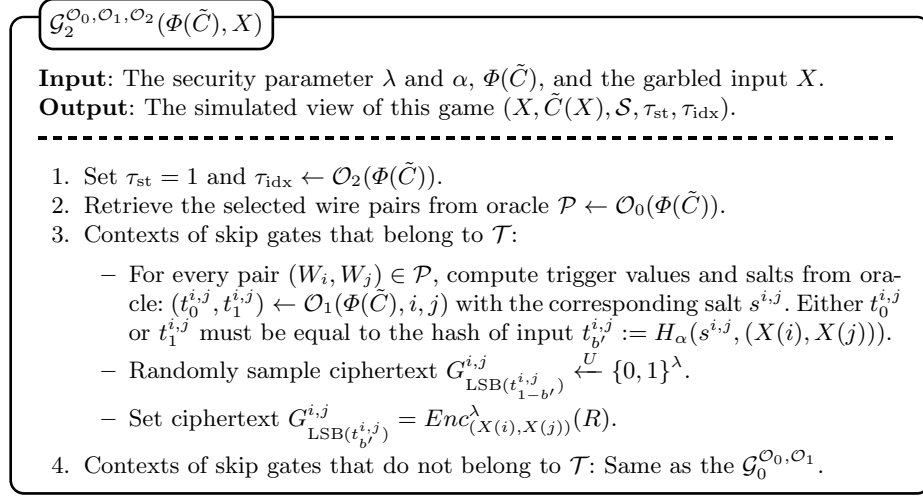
$\mathcal{G}_2^{\mathcal{O}_0,\mathcal{O}_1,\mathcal{O}_2}(\Phi(\tilde{C}), X)$

**Input**: The security parameter $\lambda$ and $\alpha$, $\Phi(\tilde{C})$, and the garbled input $X$.
**Output**: The simulated view of this game $(X, \tilde{C}(X), \mathcal{S}, \tau_{\text{st}}, \tau_{\text{idx}})$.

1. Set $\tau_{\text{st}} = 1$ and $\tau_{\text{idx}} \leftarrow \mathcal{O}_2(\Phi(\tilde{C}))$.
2. Retrieve the selected wire pairs from oracle $\mathcal{P} \leftarrow \mathcal{O}_0(\Phi(\tilde{C}))$.
3. Contexts of skip gates that belong to $\mathcal{T}$:

– For every pair $(W_i, W_j) \in \mathcal{P}$, compute trigger values and salts from oracle: $(t_0^{i,j}, t_1^{i,j}) \leftarrow \mathcal{O}_1(\Phi(\tilde{C}), i, j)$ with the corresponding salt $s^{i,j}$. Either $t_0^{i,j}$ or $t_1^{i,j}$ must be equal to the hash of input $t_{b'}^{i,j} := H_\alpha(s^{i,j}, (X(i), X(j)))$.
– Randomly sample ciphertext $G^{i,j}_{\text{LSB}(t^{i,j}_{1-b'})} \xleftarrow{U} \{0,1\}^\lambda$.
– Set ciphertext $G^{i,j}_{\text{LSB}(t^{i,j}_{b'})} = Enc^\lambda_{(X(i),X(j))}(R)$.

4. Contexts of skip gates that do not belong to $\mathcal{T}$: Same as the $\mathcal{G}_0^{\mathcal{O}_0,\mathcal{O}_1}$.